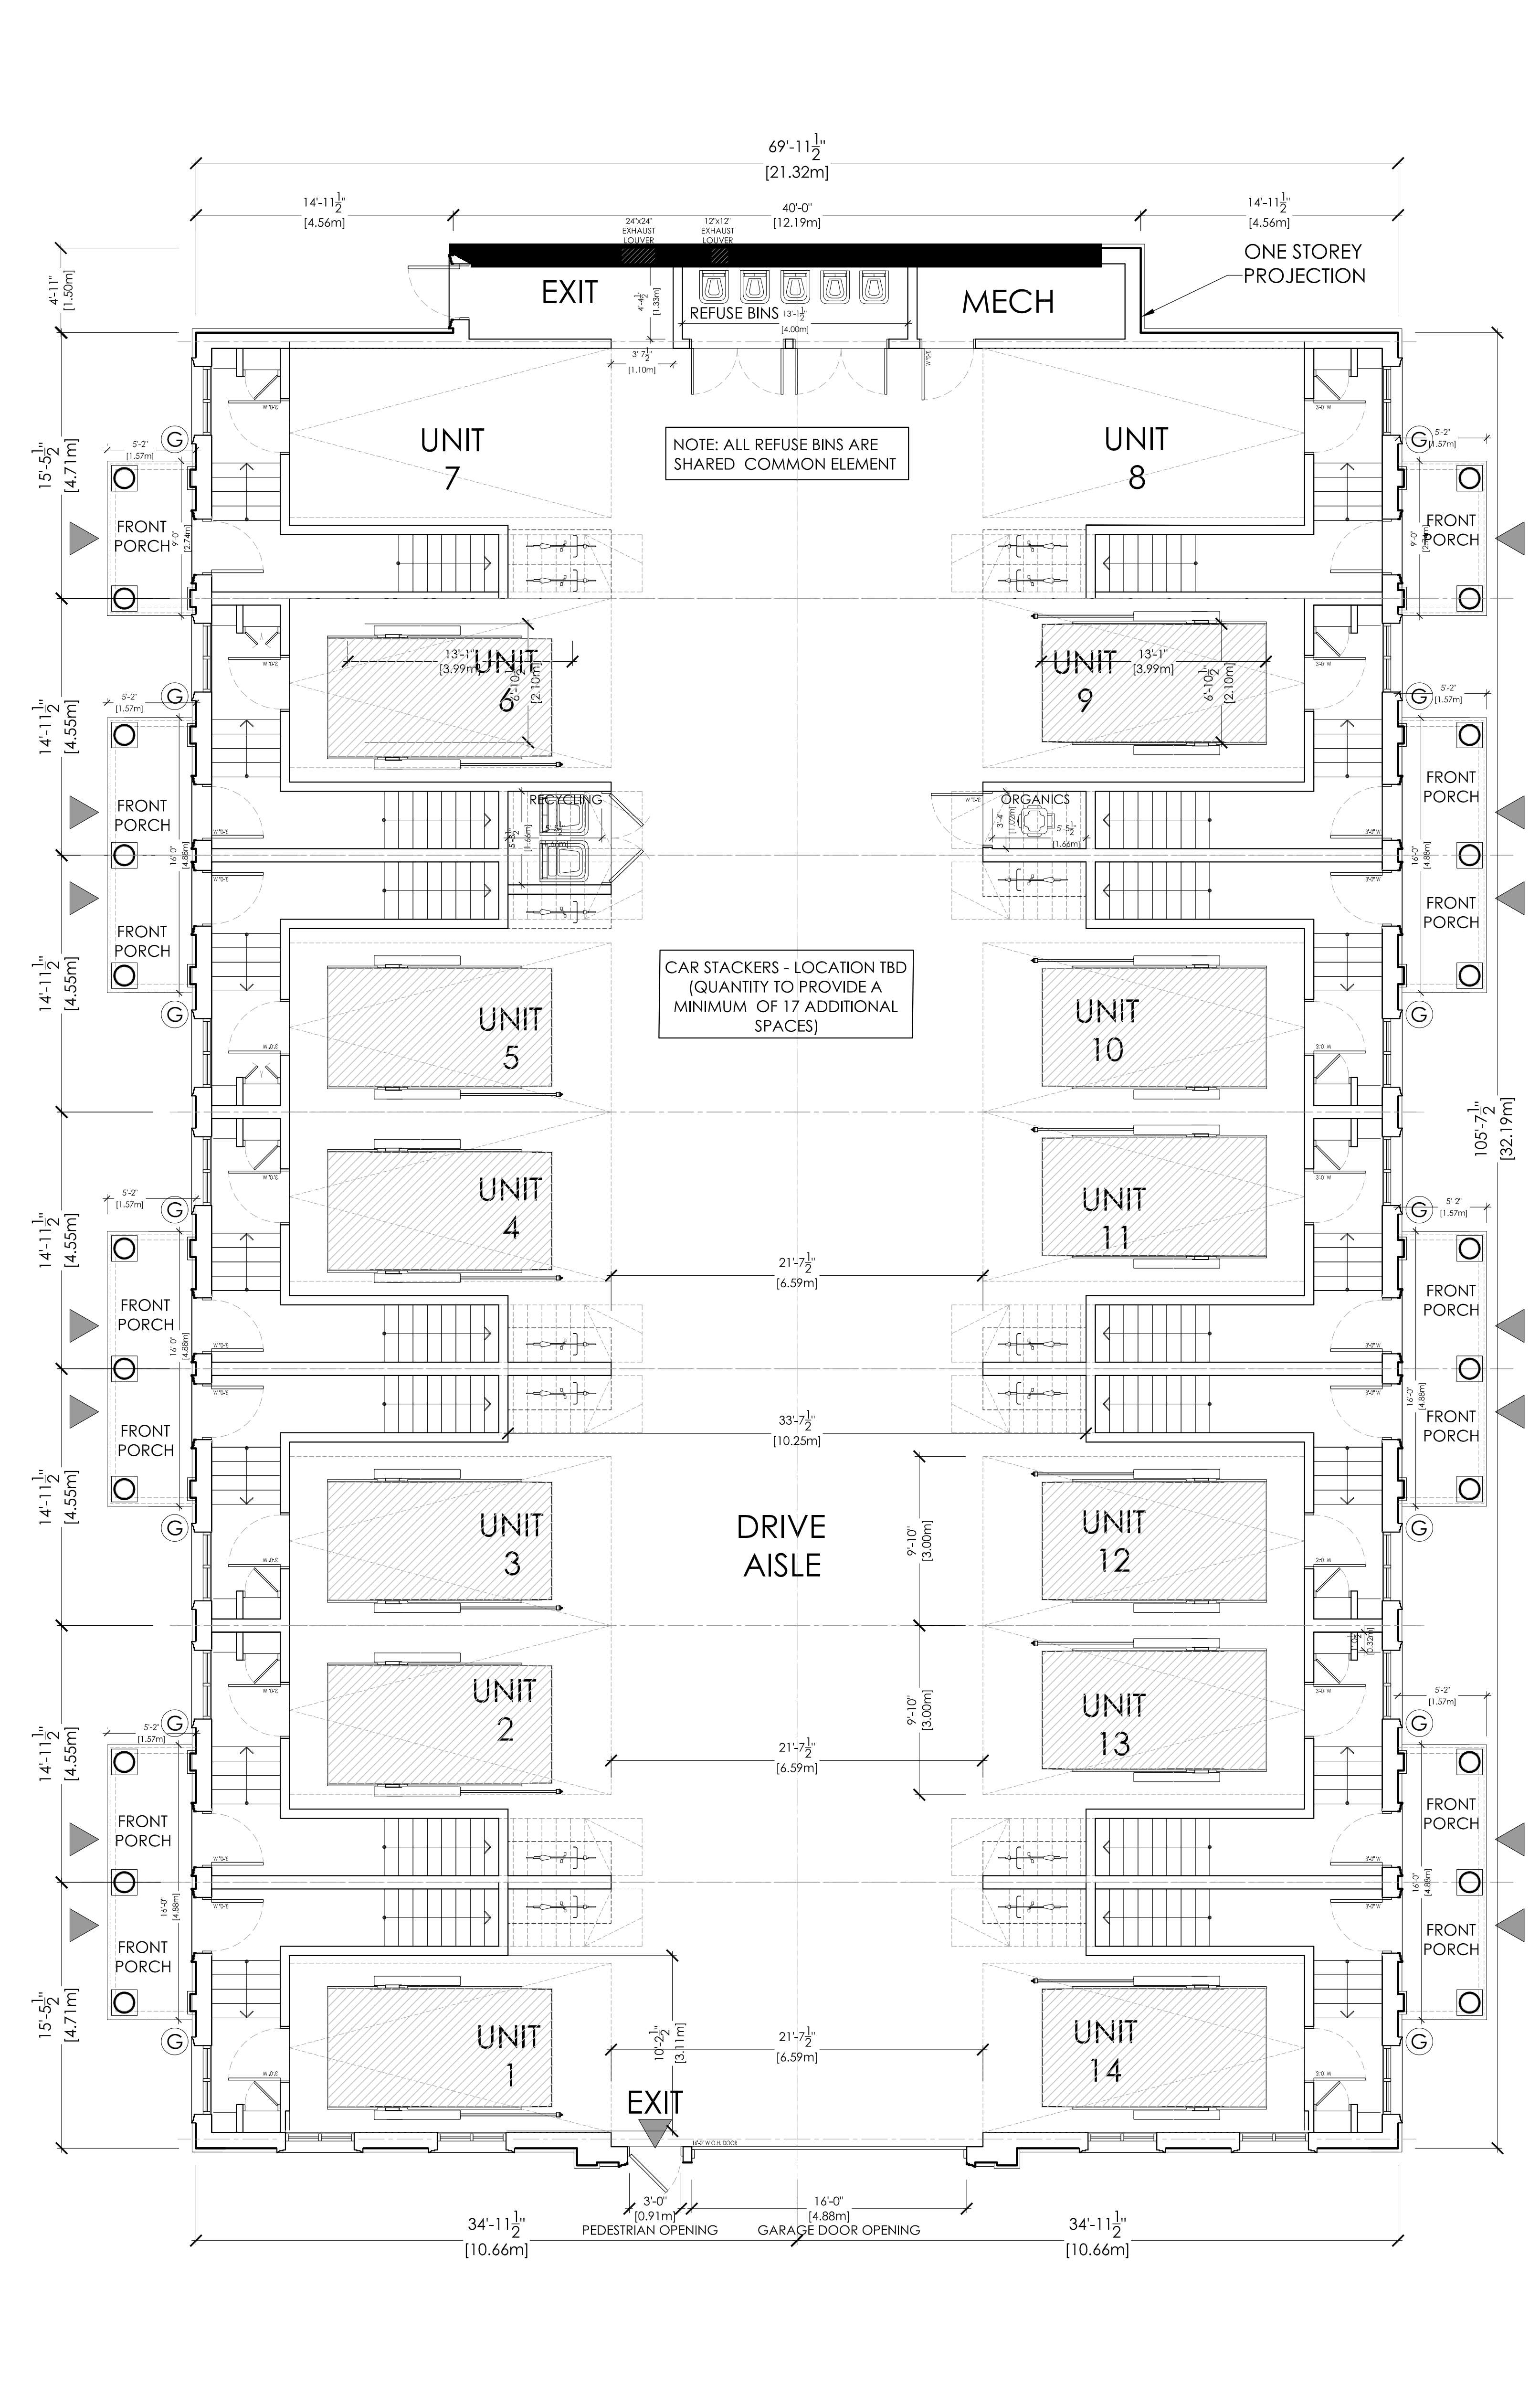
$69'-11\frac{1}{2}"$
[21.32m]

$14'-11\frac{1}{2}"$
[4.56m]

40'-0"
[12.19m]

$14'-11\frac{1}{2}"$
[4.56m]

24"x24" EXHAUST LOUVER

12"x12" EXHAUST LOUVER

ONE STOREY PROJECTION

4'-11"
[1.50m]

EXIT

$4'-4\frac{1}{2}"$
[1.33m]

REFUSE BINS $13'-1\frac{1}{2}"$
[4.00m]

MECH

$3'-7\frac{1}{2}"$
[1.10m]

UNIT 7

NOTE: ALL REFUSE BINS ARE SHARED COMMON ELEMENT

UNIT 8

$15'-5\frac{1}{2}"$
[4.71m]

5'-2"
[1.57m]

G

FRONT PORCH

9'-0"
[2.74m]

UNIT 6

13'-1"
[3.99m]

$6'-10\frac{1}{2}"$
[2.10m]

UNIT 9

13'-1"
[3.99m]

$6'-10\frac{1}{2}"$
[2.10m]

$14'-11\frac{1}{2}"$
[4.55m]

5'-2"
[1.57m]

FRONT PORCH

RECYCLING

5'-5"
[1.66m]

ORGANICS

3'-4"
[1.02m]

5'-5"
[1.66m]

16'-0"
[4.88m]

FRONT PORCH

$14'-11\frac{1}{2}"$
[4.55m]

CAR STACKERS - LOCATION TBD (QUANTITY TO PROVIDE A MINIMUM OF 17 ADDITIONAL SPACES)

UNIT 5

UNIT 10

$105'-7\frac{1}{2}"$
[32.19m]

UNIT 4

UNIT 11

$21'-7\frac{1}{2}"$
[6.59m]

$14'-11\frac{1}{2}"$
[4.55m]

FRONT PORCH

FRONT PORCH

$33'-7\frac{1}{2}"$
[10.25m]

$14'-11\frac{1}{2}"$
[4.55m]

UNIT 3

DRIVE AISLE

9'-10"
[3.00m]

UNIT 12

UNIT 2

9'-10"
[3.00m]

UNIT 13

$21'-7\frac{1}{2}"$
[6.59m]

$14'-11\frac{1}{2}"$
[4.55m]

FRONT PORCH

FRONT PORCH

$15'-5\frac{1}{2}"$
[4.71m]

UNIT 1

$10'-2\frac{1}{2}"$
[3.11m]

$21'-7\frac{1}{2}"$
[6.59m]

UNIT 14

EXIT

16'-0" W O.H. DOOR

3'-0"
[0.91m]
PEDESTRIAN OPENING

16'-0"
[4.88m]
GARAGE DOOR OPENING

$34'-11\frac{1}{2}"$
[10.66m]

$34'-11\frac{1}{2}"$
[10.66m]